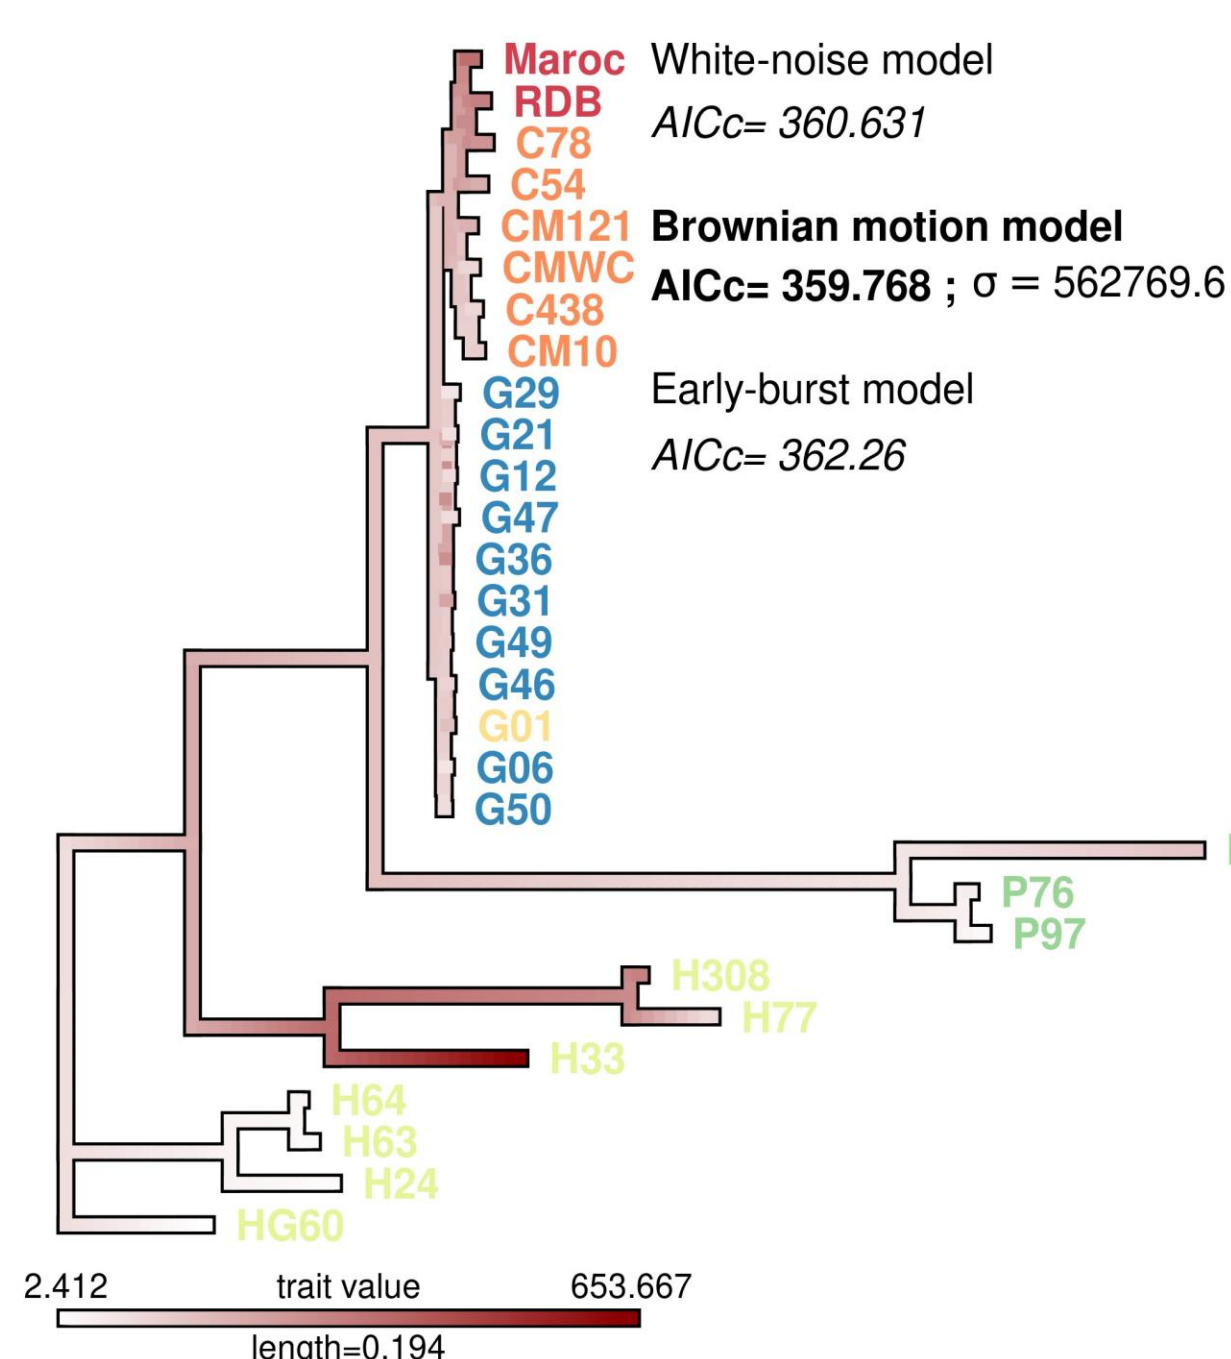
Maroc
RDB
C78
C54
CM121
CMWC
C438
CM10
G29
G21
G12
G47
G36
G31
G49
G46
G01
G06
G50
P76
P97
H308
H77
H33
H64
H63
H24
HG60

White-noise model
*AICc= 360.631*

**Brownian motion model**
**AICc= 359.768 ;** σ = 562769.6

Early-burst model
*AICc= 362.26*

2.412 trait value 653.667
length=0.194